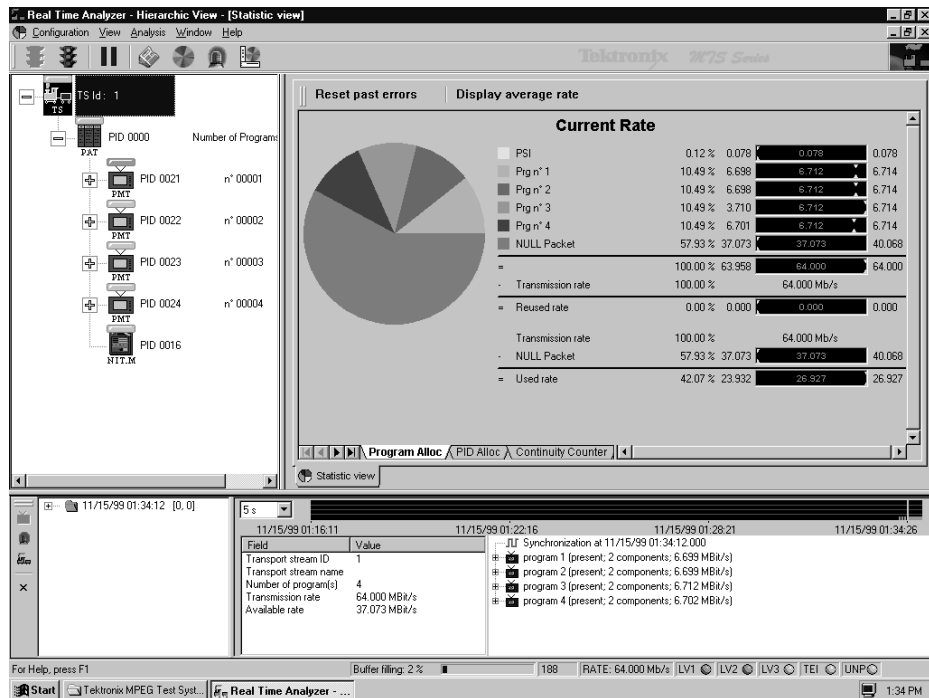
Real Time Analyzer - Hierarchic View - [Statistic view]
Configuration View Analysis Window Help
Tektronix MTS Series

TS Id : 1
TS
PID 0000 Number of Programs
PAT
PID 0021 n° 00001
PMT
PID 0022 n° 00002
PMT
PID 0023 n° 00003
PMT
PID 0024 n° 00004
PMT
PID 0016
NIT.M

Reset past errors | Display average rate

Current Rate

| | | | | |
|---|---|---|---|---|
| PSI | 0.12 % | 0.078 | 0.078 | 0.078 |
| Prg n° 1 | 10.49 % | 6.698 | 6.712 | 6.714 |
| Prg n° 2 | 10.49 % | 6.698 | 6.712 | 6.714 |
| Prg n° 3 | 10.49 % | 3.710 | 6.712 | 6.714 |
| Prg n° 4 | 10.49 % | 6.701 | 6.712 | 6.714 |
| NULL Packet | 57.93 % | 37.073 | 37.073 | 40.068 |
| = | 100.00 % | 63.958 | 64.000 | 64.000 |
| - Transmission rate | 100.00 % | | 64.000 Mb/s | |
| = Reused rate | 0.00 % | 0.000 | 0.000 | 0.000 |
| Transmission rate | 100.00 % | | 64.000 Mb/s | |
| - NULL Packet | 57.93 % | 37.073 | 37.073 | 40.068 |
| = Used rate | 42.07 % | 23.932 | 26.927 | 26.927 |

Program Alloc | PID Alloc | Continuity Counter
Statistic view

11/15/99 01:34:12 [0, 0]
5 s
11/15/99 01:16:11 11/15/99 01:22:16 11/15/99 01:28:21 11/15/99 01:34:26

| Field | Value |
|---|---|
| Transport stream ID | 1 |
| Transport stream name | |
| Number of program(s) | 4 |
| Transmission rate | 64.000 MBit/s |
| Available rate | 37.073 MBit/s |

Synchronization at 11/15/99 01:34:12.000
program 1 (present; 2 components; 6.699 MBit/s)
program 2 (present; 2 components; 6.699 MBit/s)
program 3 (present; 2 components; 6.712 MBit/s)
program 4 (present; 2 components; 6.702 MBit/s)

For Help, press F1 | Buffer filling: 2 % | 188 | RATE: 64.000 Mb/s | LV1 | LV2 | LV3 | TEI | UNP
Start | Tektronix MPEG Test Syst... | Real Time Analyzer - ... | 1:34 PM